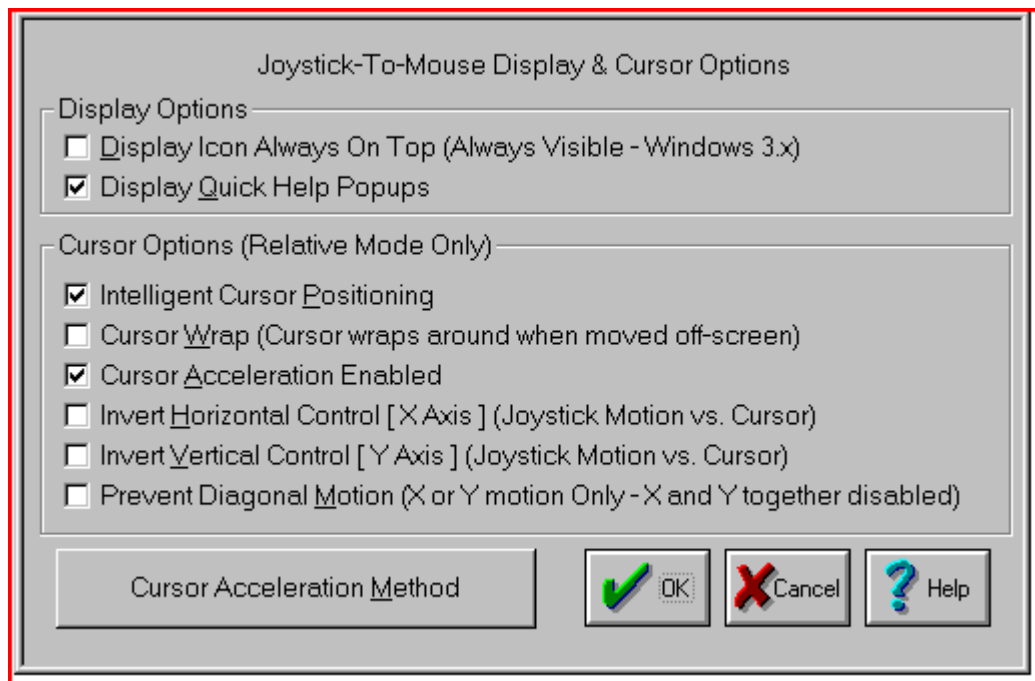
Joystick-To-Mouse Display & Cursor Options

Display Options

☐ Display Icon Always On Top (Always Visible - Windows 3.x)

☑ Display Quick Help Popups

Cursor Options (Relative Mode Only)

☑ Intelligent Cursor Positioning

☐ Cursor Wrap (Cursor wraps around when moved off-screen)

☑ Cursor Acceleration Enabled

☐ Invert Horizontal Control [ X Axis ] (Joystick Motion vs. Cursor)

☐ Invert Vertical Control [ Y Axis ] (Joystick Motion vs. Cursor)

☐ Prevent Diagonal Motion (X or Y motion Only - X and Y together disabled)

Cursor Acceleration Method

OK

Cancel

Help